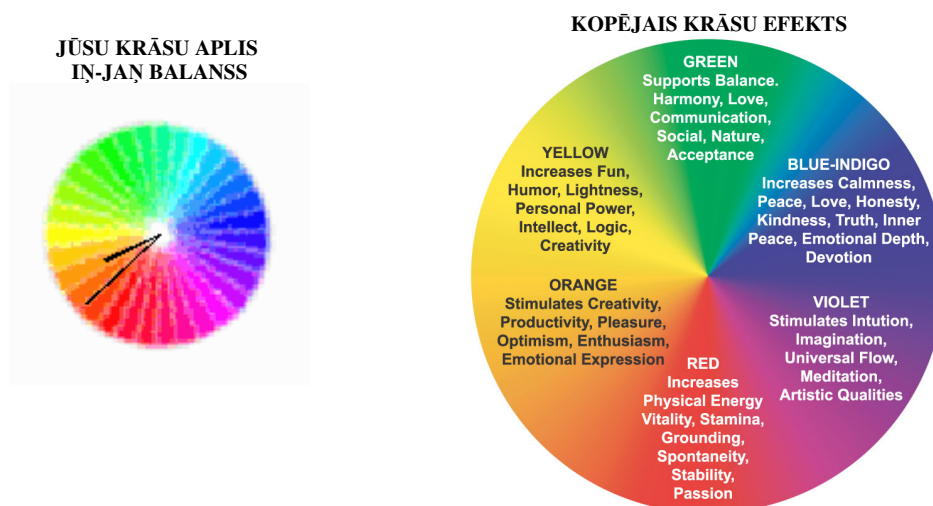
JŪSU KRĀSU APLIS
IŅ-JAŅ BALANSS

KOPĒJAIS KRĀSU EFEKTS

GREEN
Supports Balance. Harmony, Love, Communication, Social, Nature, Acceptance

YELLOW
Increases Fun, Humor, Lightness, Personal Power, Intellect, Logic, Creativity

BLUE-INDIGO
Increases Calmness, Peace, Love, Honesty, Kindness, Truth, Inner Peace, Emotional Depth, Devotion

ORANGE
Stimulates Creativity, Productivity, Pleasure, Optimism, Enthusiasm, Emotional Expression

VIOLET
Stimulates Intution, Imagination, Universal Flow, Meditation, Artistic Qualities

RED
Increases Physical Energy Vitality, Stamina, Grounding, Spontaneity, Stability, Passion